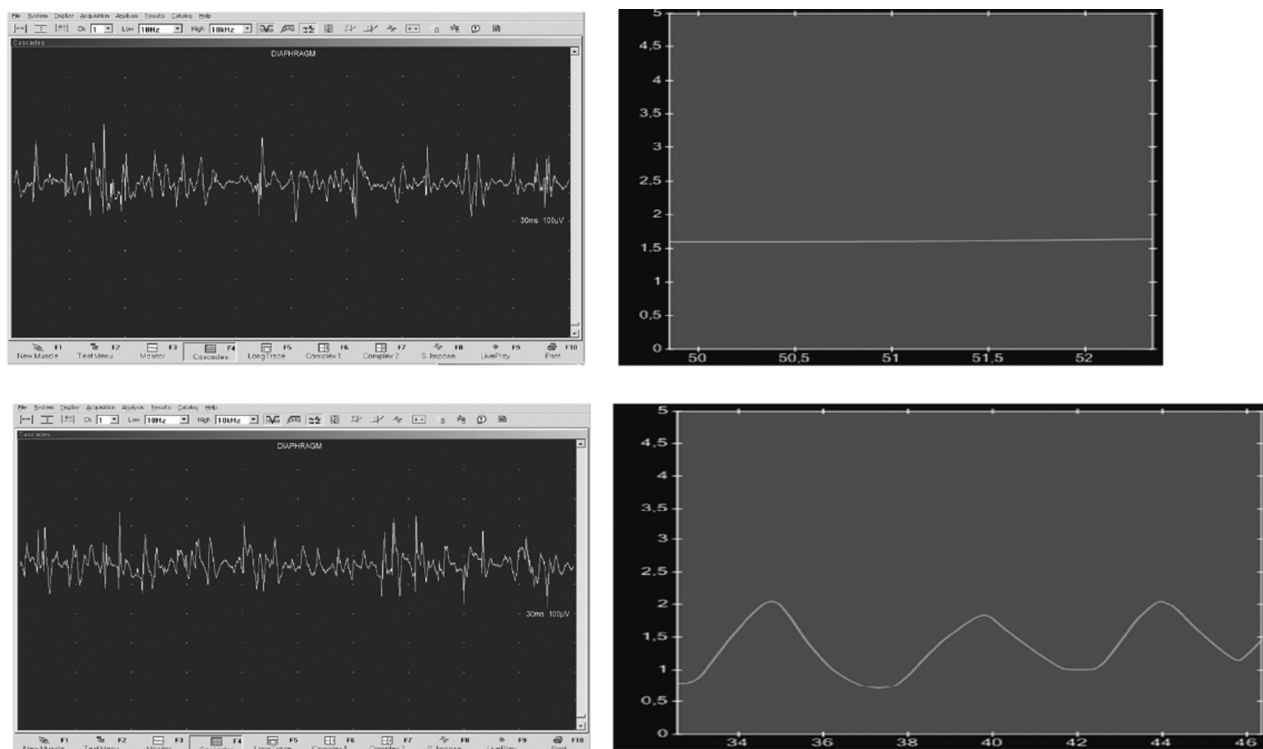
File System Display Acquisition Analysis Results Catalog Help

Ch 1 Low 10Hz High 10kHz

Cascades

DIAPHRAGM

30ms 100µV

F1 New Muscle F2 Test Menu F3 Monitor F4 Cascades F5 LongTrace F6 Complex 1 F7 Complex 2 F8 S.Impose F9 LivePlay F10 Print

5
4,5
4
3,5
3
2,5
2
1,5
1
0,5
0
50 50,5 51 51,5 52

File System Display Acquisition Analysis Results Catalog Help

Ch 1 Low 10Hz High 10kHz

Cascades

DIAPHRAGM

30ms 100µV

F1 New Muscle F2 Test Menu F3 Monitor F4 Cascades F5 LongTrace F6 Complex 1 F7 Complex 2 F8 S.Impose F9 LivePlay F10 Print

5
4,5
4
3,5
3
2,5
2
1,5
1
0,5
0
34 36 38 40 42 44 46